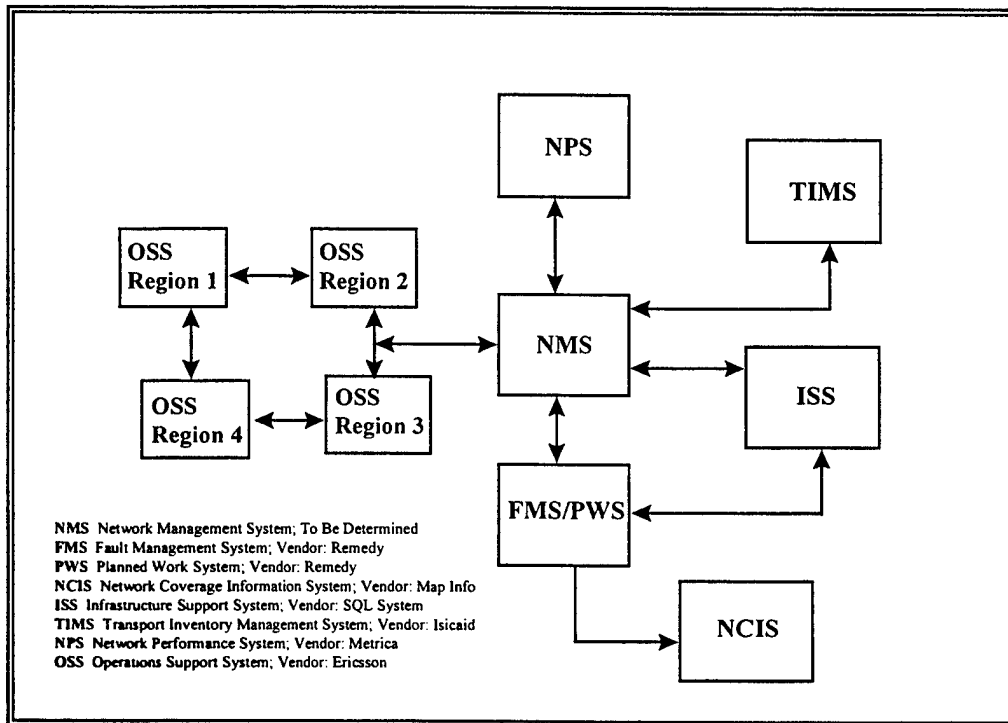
NPS

TIMS

OSS Region 1

OSS Region 2

NMS

ISS

OSS Region 4

OSS Region 3

FMS/PWS

NCIS

NMS Network Management System; To Be Determined
FMS Fault Management System; Vendor: Remedy
PWS Planned Work System; Vendor: Remedy
NCIS Network Coverage Information System; Vendor: Map Info
ISS Infrastructure Support System; Vendor: SQL System
TIMS Transport Inventory Management System; Vendor: Isicaid
NPS Network Performance System; Vendor: Metrica
OSS Operations Support System; Vendor: Ericsson